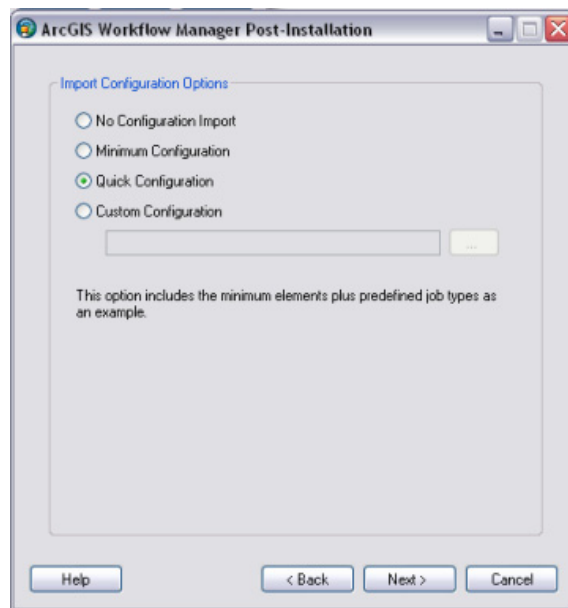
ArcGIS Workflow Manager Post-Installation

Import Configuration Options

No Configuration Import

Minimum Configuration

Quick Configuration

Custom Configuration

...

This option includes the minimum elements plus predefined job types as an example.

Help

< Back

Next >

Cancel